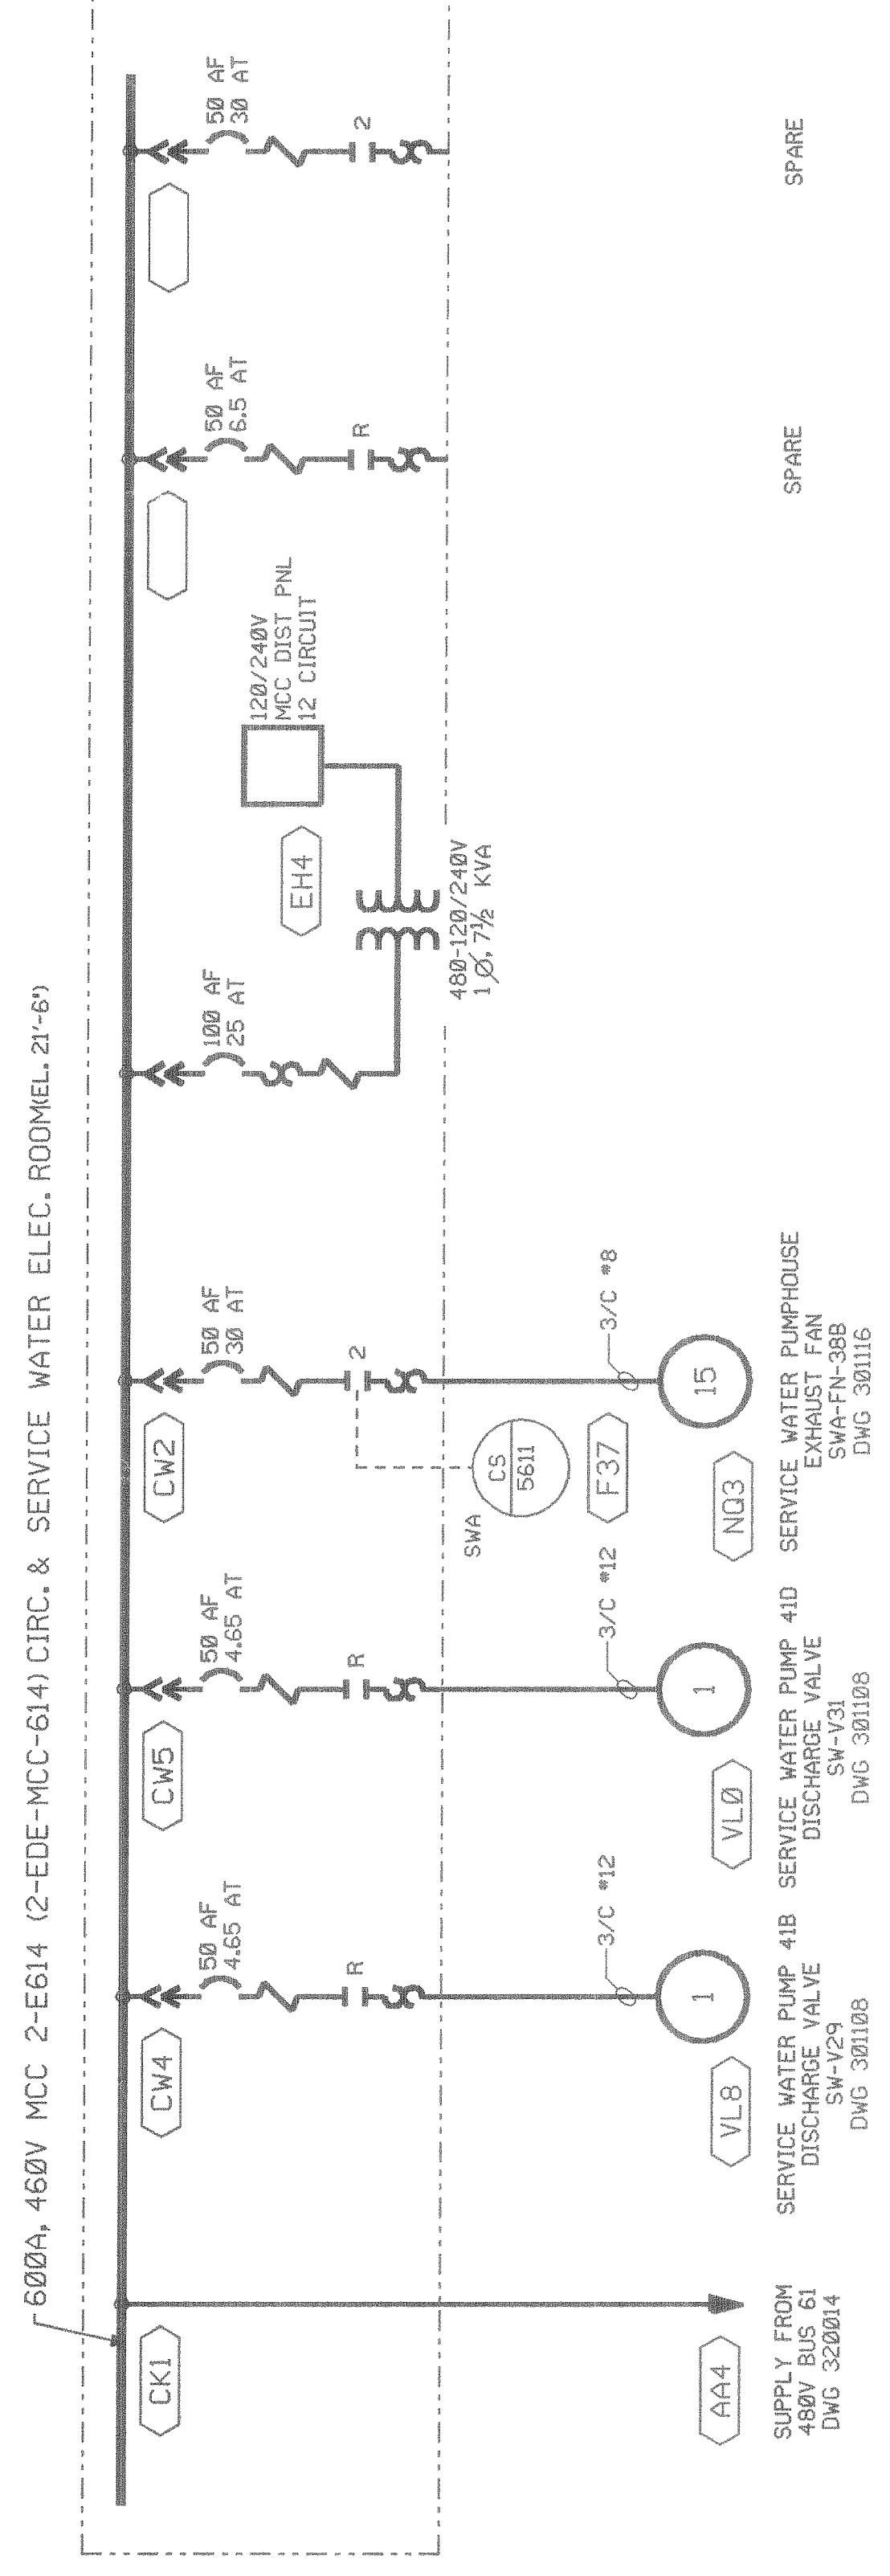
600A, 460V MCC 2-E614 (2-EDE-MCC-614) CIRC. & SERVICE WATER ELEC. ROOMEL. 21'-6")

CK1

AA4

SUPPLY FROM 480V BUS 61 DWG 320014

CW4

50 AF 4.65 AT

R

3/C #12

1

VL8

SERVICE WATER PUMP 41B DISCHARGE VALVE SW-V29 DWG 301108

CW5

50 AF 4.65 AT

R

3/C #12

1

VL0

SERVICE WATER PUMP 41D DISCHARGE VALVE SW-V31 DWG 301108

CW2

50 AF 30 AT

2

SWA

CS 5611

F37

3/C #8

15

NQ3

SERVICE WATER PUMPHOUSE EXHAUST FAN SWA-FN-38B DWG 301116

100 AF 25 AT

EH4

480-120/240V 1Ø, 7½ KVA

120/240V MCC DIST PNL 12 CIRCUIT

50 AF 6.5 AT

R

SPARE

50 AF 30 AT

2

SPARE